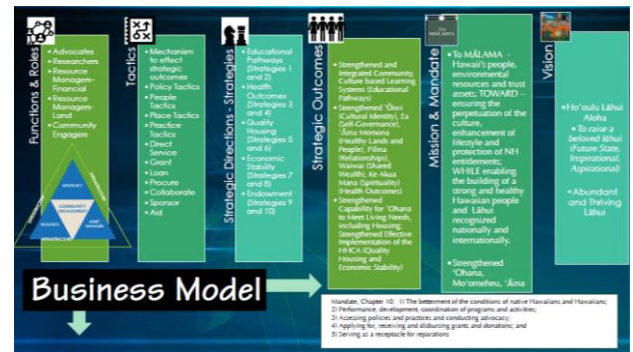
Functions & Roles

• Advocates
• Researchers
• Resource Managers-Financial
• Resource Managers-Land
• Community Engagers

ADVOCACY
COMMUNITY ENGAGEMENT
RESEARCH
ASSET MANAGER
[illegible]
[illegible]
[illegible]

Tactics

• Mechanism to effect strategic outcomes
• Policy Tactics
• People Tactics
• Place Tactics
• Direct Service
• Grant
• Loan
• Procure
• Collaborate
• Sponsor
• Aid

Strategic Directions - Strategies

• Educational Pathways (Strategies 1 and 2)
• Health Outcomes (Strategies 3 and 4)
• Quality Housing (Strategies 5 and 6)
• Economic Stability (Strategies 7 and 8)
• Endowment (Strategies 9 and 10)

Strategic Outcomes

• Strengthened and Integrated Community, Culture based Learning Systems (Educational Pathways)
• Strengthened ʻŌiwi (Cultural Identity), Ea (Self-Governance), ʻĀina Momona (Healthy Lands and People), Pilina (Relationships), Waiwai (Shared Wealth), Ke Akua Mana (Spirituality) (Health Outcomes)
• Strengthened Capability for ʻOhana to Meet Living Needs, including Housing; Strengthened Effective Implementation of the HHCA (Quality Housing and Economic Stability)

Mission & Mandate

• To MĀLAMA - Hawaiʻi's people, environmental resources and trust assets; TOWARD – ensuring the perpetuation of the culture, enhancement of lifestyle and protection of NH entitlements; WHILE enabling the building of a strong and healthy Hawaiian people and Lāhui recognized nationally and internationally.
• Strengthened ʻOhana, Moʻomeheu, ʻĀina

Vision

• Hoʻoulu Lāhui Aloha
• To raise a beloved lāhui (Future State, Inspirational, Aspirational)
• Abundant and Thriving Lāhui

Business Model

Mandate, Chapter 10: 1) The betterment of the conditions of native Hawaiians and Hawaiians; 2) Performance, development, coordination of programs and activities; 3) Assessing policies and practices and conducting advocacy; 4) Applying for, receiving and disbursing grants and donations; and 5) Serving as a receptacle for reparations